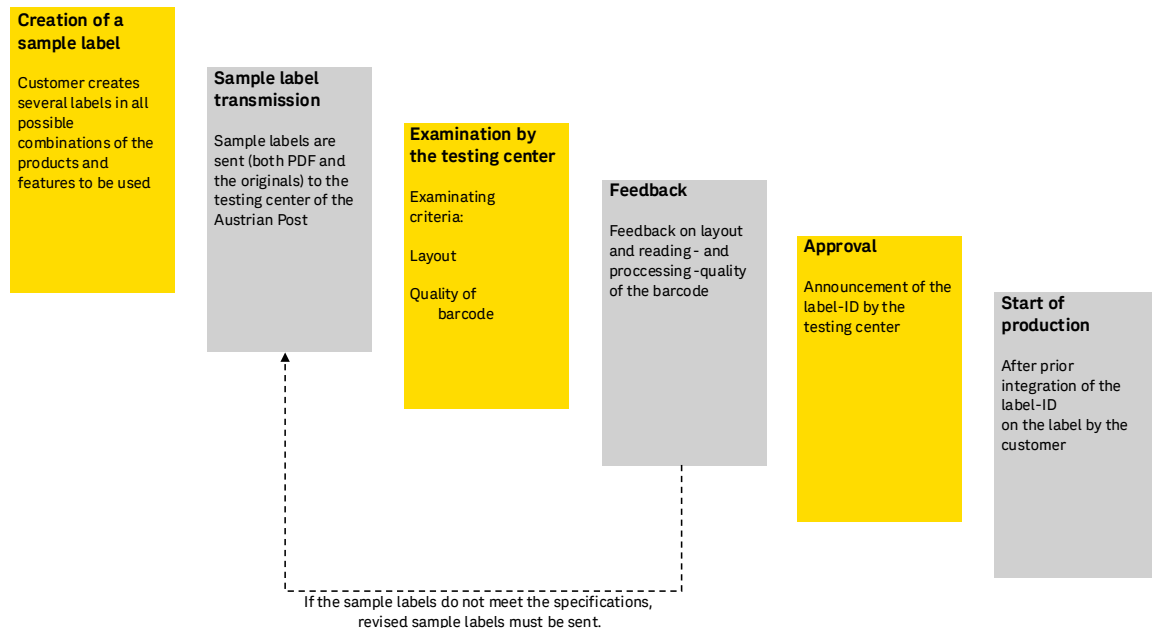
Creation of a sample label

Customer creates several labels in all possible combinations of the products and features to be used

Sample label transmission

Sample labels are sent (both PDF and the originals) to the testing center of the Austrian Post

Examination by the testing center

Examinating criteria:

Layout

Quality of barcode

Feedback

Feedback on layout and reading - and proccessing -quality of the barcode

Approval

Announcement of the label-ID by the testing center

Start of production

After prior integration of the label-ID on the label by the customer

If the sample labels do not meet the specifications, revised sample labels must be sent.